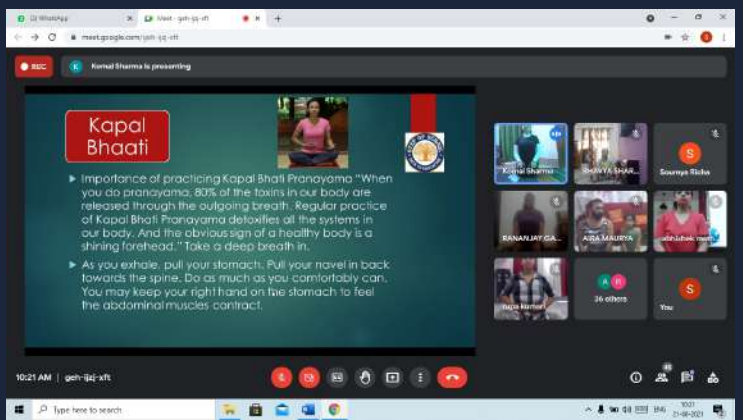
(3) WhatsApp

Meet - geh-ijq-xft

meet.google.com/geh-ijq-xft

REC

Komal Sharma is presenting

Kapal Bhaati

▶ Importance of practicing Kapal Bhati Pranayama "When you do pranayama, 80% of the toxins in our body are released through the outgoing breath. Regular practice of Kapal Bhati Pranayama detoxifies all the systems in our body. And the obvious sign of a healthy body is a shining forehead." Take a deep breath in.

▶ As you exhale, pull your stomach. Pull your navel in back towards the spine. Do as much as you comfortably can. You may keep your right hand on the stomach to feel the abdominal muscles contract.

Komal Sharma

BHAVYA SHAR...

S

Soumya Richa

RANANJAY GA...

AIRA MAURYA

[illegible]

rupa kumari

36 others

S

You

10:21 AM | geh-ijq-xft

45

Type here to search